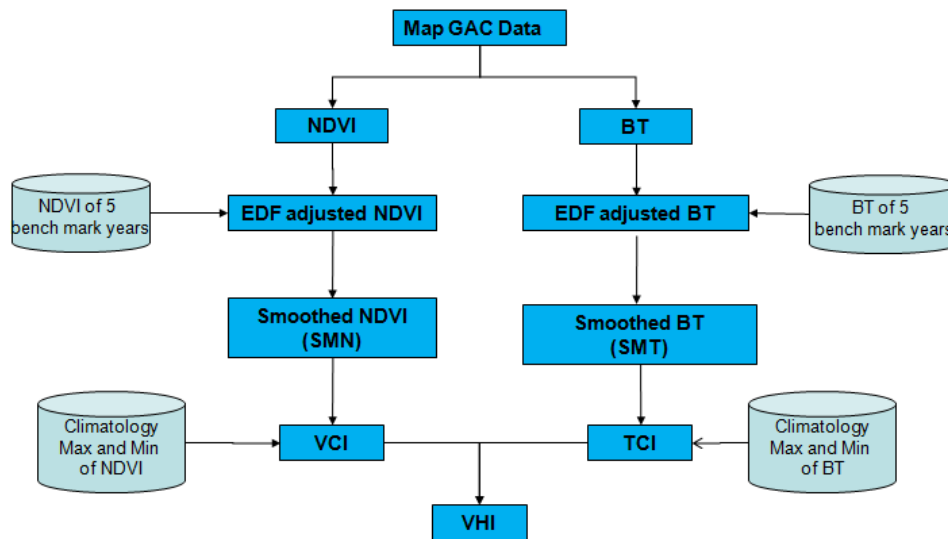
Map GAC Data

NDVI

BT

NDVI of 5 bench mark years

EDF adjusted NDVI

EDF adjusted BT

BT of 5 bench mark years

Smoothed NDVI (SMN)

Smoothed BT (SMT)

Climatology Max and Min of NDVI

VCI

TCI

Climatology Max and Min of BT

VHI